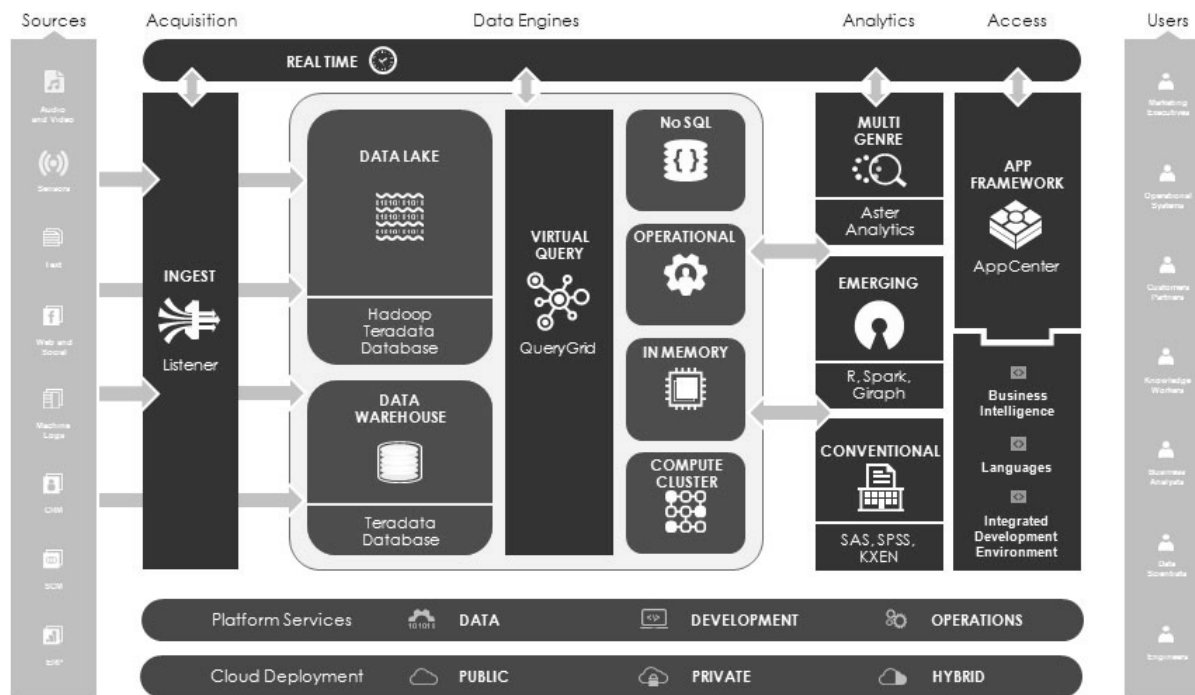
Sources Acquisition Data Engines Analytics Access Users

REAL TIME

Audio and Video

Sensors

Text

Web and Social

Machine Logs

CRM

SCM

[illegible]

INGEST

Listener

DATA LAKE

Hadoop Teradata Database

DATA WAREHOUSE

Teradata Database

VIRTUAL QUERY

QueryGrid

No SQL

OPERATIONAL

IN MEMORY

COMPUTE CLUSTER

MULTI GENRE

Aster Analytics

EMERGING

R, Spark, Giraph

CONVENTIONAL

SAS, SPSS, KXEN

APP FRAMEWORK

AppCenter

Business Intelligence

Languages

Integrated Development Environment

Marketing Executives

Operational Systems

Customers Partners

Knowledge Workers

Business Analysts

Data Scientists

Engineers

Platform Services DATA DEVELOPMENT OPERATIONS

Cloud Deployment PUBLIC PRIVATE HYBRID